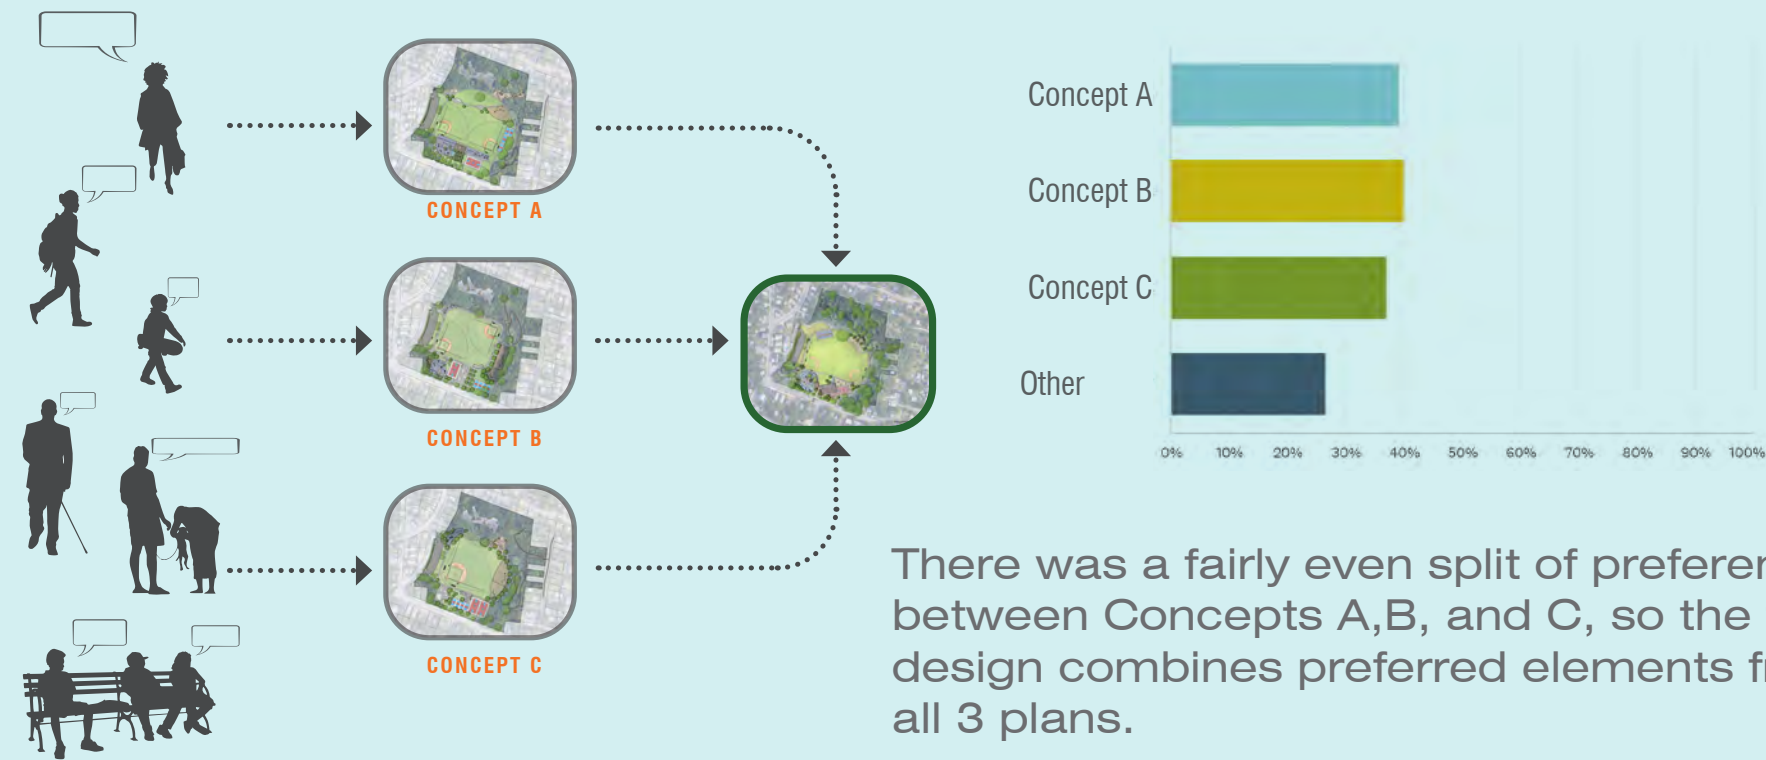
CONCEPT A

CONCEPT B

CONCEPT C

Concept A

Concept B

Concept C

Other

0% 10% 20% 30% 40% 50% 60% 70% 80% 90% 100%

There was a fairly even split of preferer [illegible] between Concepts A,B, and C, so the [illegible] design combines preferred elements f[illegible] all 3 plans.